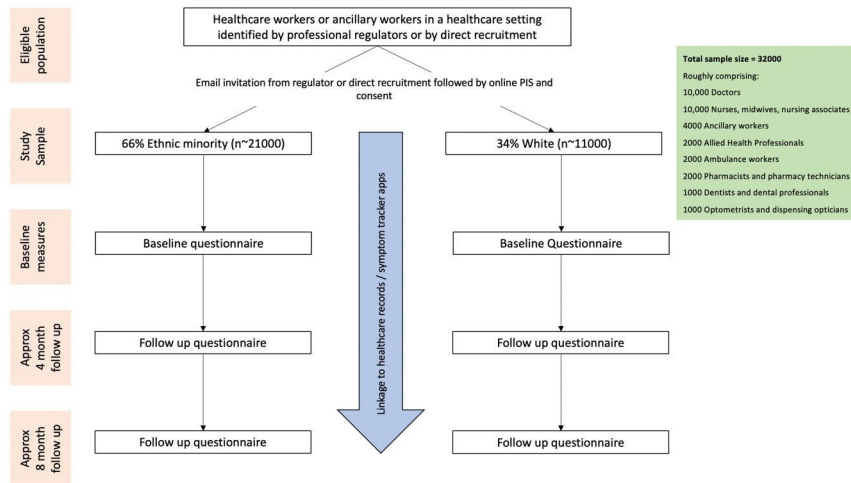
Eligible population

Healthcare workers or ancillary workers in a healthcare setting identified by professional regulators or by direct recruitment

Email invitation from regulator or direct recruitment followed by online PIS and consent

Study Sample

66% Ethnic minority (n~21000)

34% White (n~11000)

Linkage to healthcare records / symptom tracker apps

Baseline measures

Baseline questionnaire

Baseline Questionnaire

Approx 4 month follow up

Follow up questionnaire

Follow up questionnaire

Approx 8 month follow up

Follow up questionnaire

Follow up questionnaire

Total sample size = 32000
Roughly comprising:
10,000 Doctors
10,000 Nurses, midwives, nursing associates
4000 Ancillary workers
2000 Allied Health Professionals
2000 Ambulance workers
2000 Pharmacists and pharmacy technicians
1000 Dentists and dental professionals
1000 Optometrists and dispensing opticians